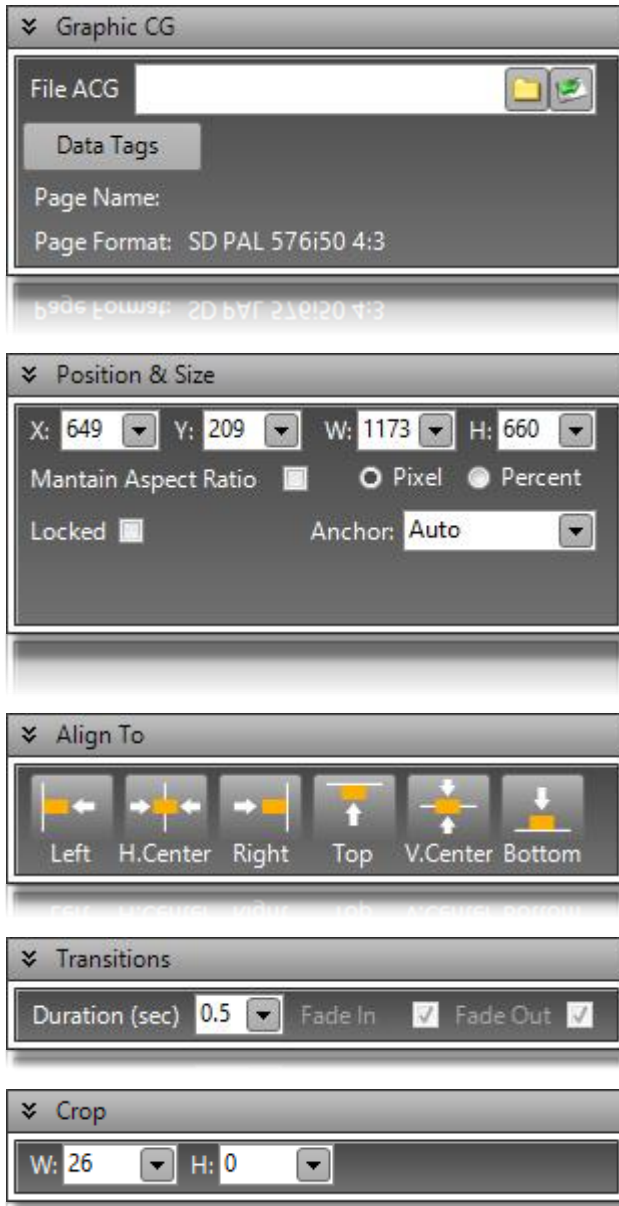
Graphic CG

File ACG

Data Tags

Page Name:

Page Format: SD PAL 576i50 4:3

Position & Size

X: 649 Y: 209 W: 1173 H: 660

Mantain Aspect Ratio

Pixel Percent

Locked

Anchor: Auto

Align To

Left H.Center Right Top V.Center Bottom

Transitions

Duration (sec) 0.5 Fade In Fade Out

Crop

W: 26 H: 0